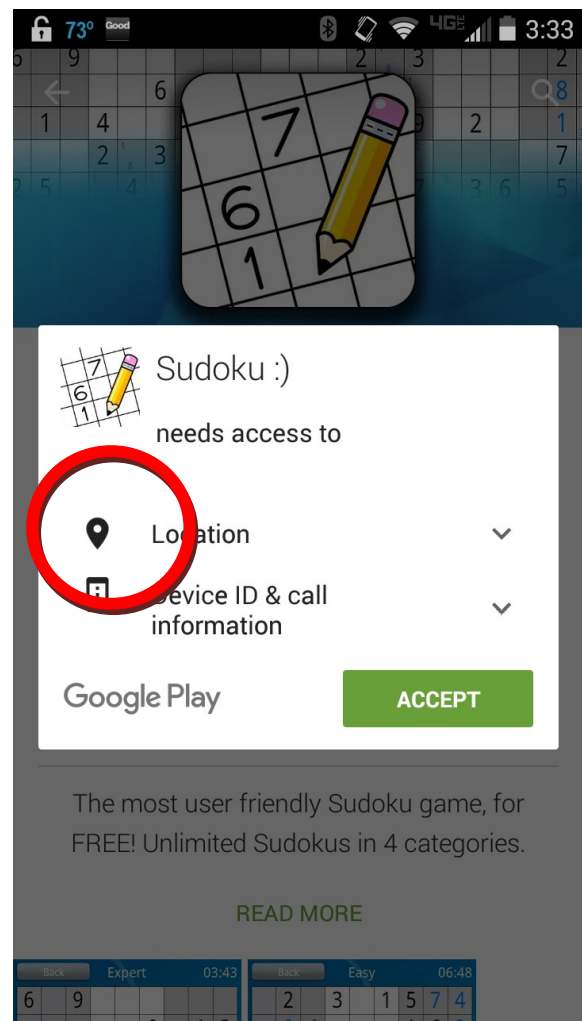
73° Good 4G 3:33

Sudoku :)

needs access to

Location

Device ID & call information

Google Play

ACCEPT

The most user friendly Sudoku game, for FREE! Unlimited Sudokus in 4 categories.

READ MORE

Back Expert 03:43

Back Easy 06:48